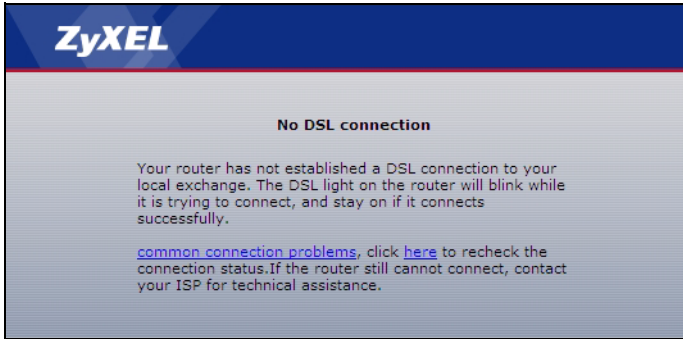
ZyXEL

No DSL connection

Your router has not established a DSL connection to your local exchange. The DSL light on the router will blink while it is trying to connect, and stay on if it connects successfully.

common connection problems, click here to recheck the connection status.If the router still cannot connect, contact your ISP for technical assistance.